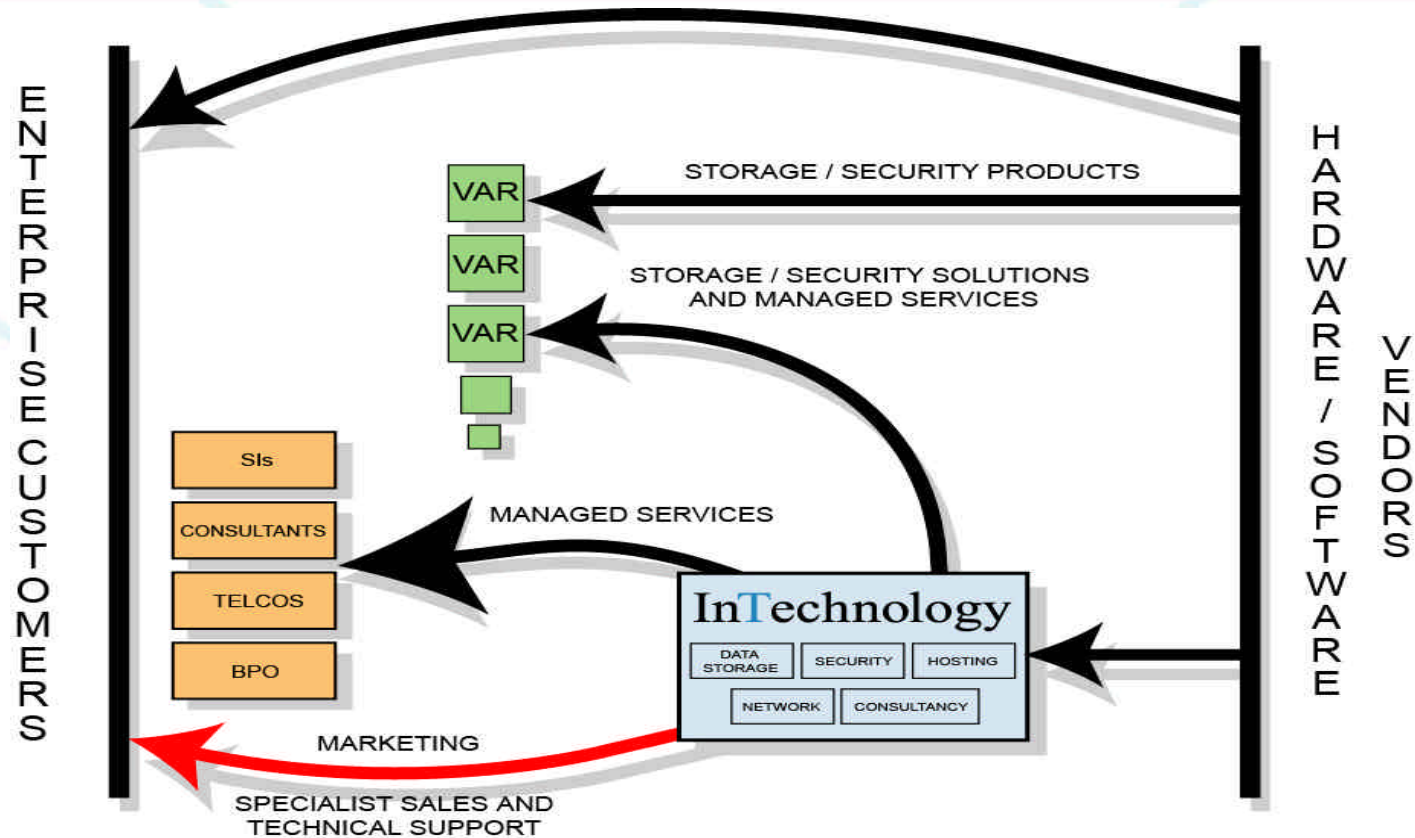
ENTERPRISE CUSTOMERS

STORAGE / SECURITY PRODUCTS

VAR

VAR

STORAGE / SECURITY SOLUTIONS AND MANAGED SERVICES

VAR

HARDWARE / SOFTWARE VENDORS

SIs

CONSULTANTS

TELCOS

BPO

MANAGED SERVICES

InTechnology

DATA STORAGE

SECURITY

HOSTING

NETWORK

CONSULTANCY

MARKETING

SPECIALIST SALES AND TECHNICAL SUPPORT